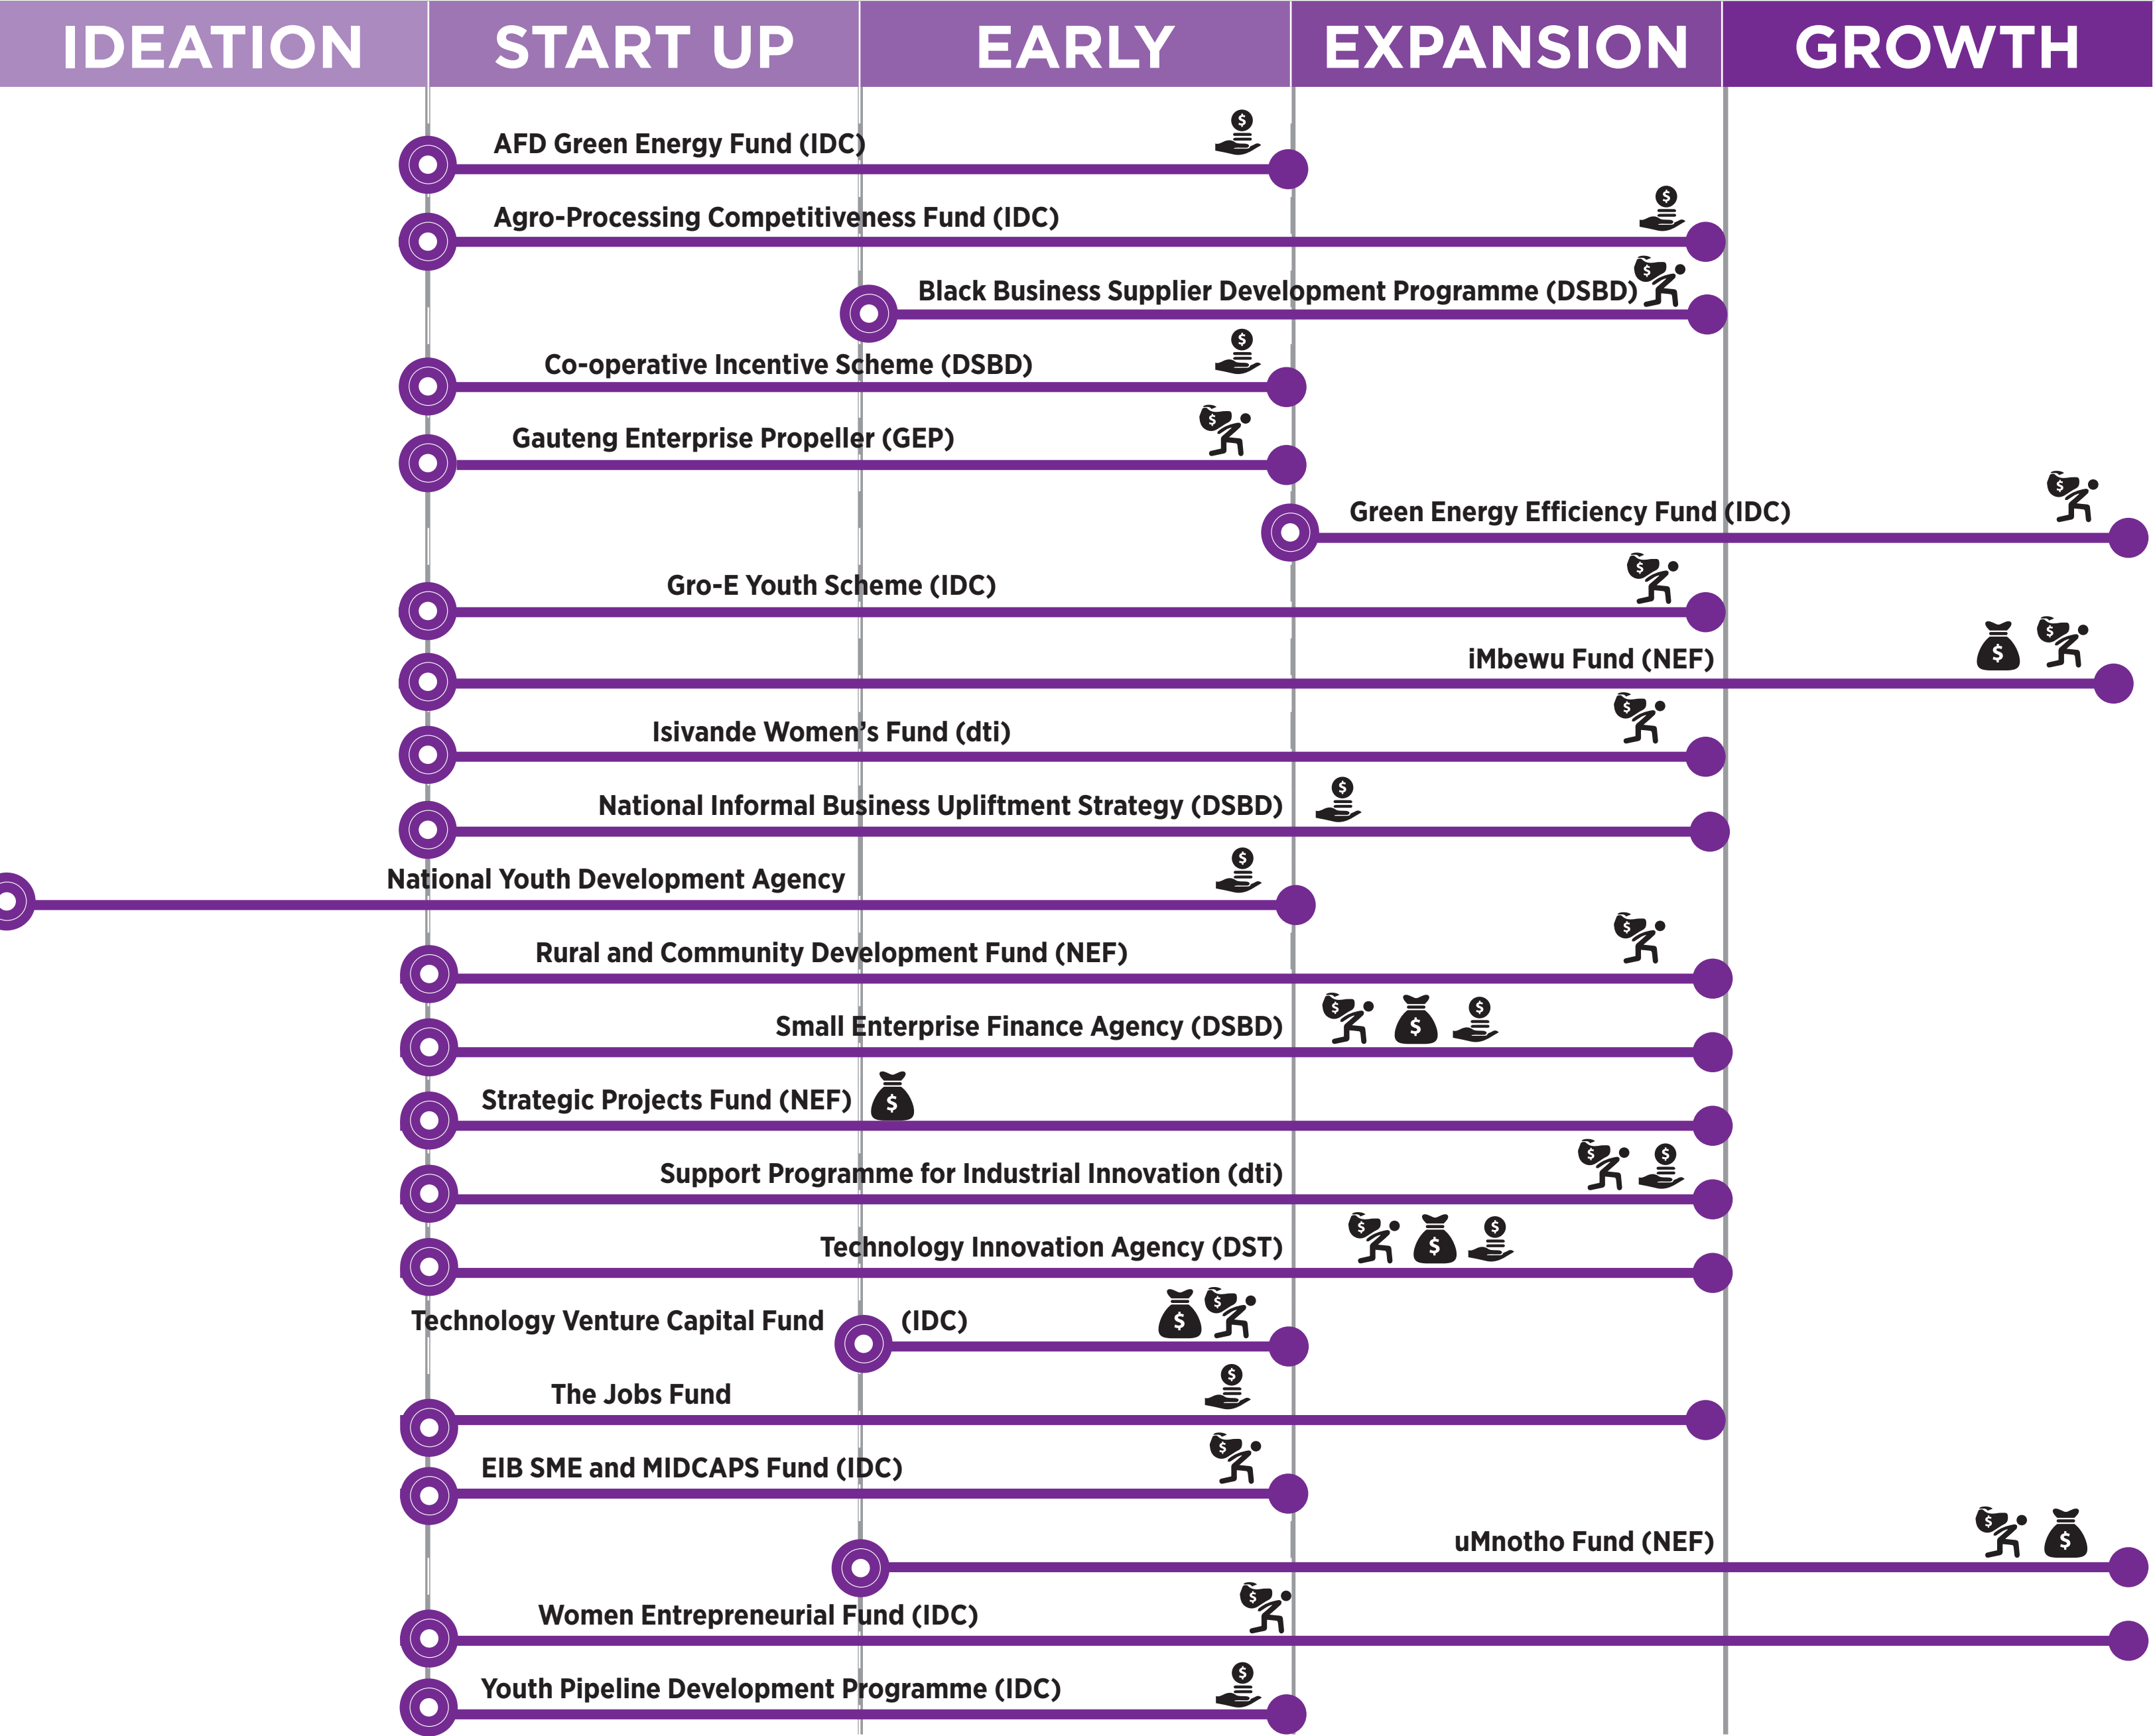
IDEATION START UP EARLY EXPANSION GROWTH

AFD Green Energy Fund (IDC)
Agro-Processing Competitiveness Fund (IDC)
Black Business Supplier Development Programme (DSBD)
Co-operative Incentive Scheme (DSBD)
Gauteng Enterprise Propeller (GEP)
Green Energy Efficiency Fund (IDC)
Gro-E Youth Scheme (IDC)
iMbewu Fund (NEF)
Isivande Women's Fund (dti)
National Informal Business Upliftment Strategy (DSBD)
National Youth Development Agency
Rural and Community Development Fund (NEF)
Small Enterprise Finance Agency (DSBD)
Strategic Projects Fund (NEF)
Support Programme for Industrial Innovation (dti)
Technology Innovation Agency (DST)
Technology Venture Capital Fund (IDC)
The Jobs Fund
EIB SME and MIDCAPS Fund (IDC)
uMnotho Fund (NEF)
Women Entrepreneurial Fund (IDC)
Youth Pipeline Development Programme (IDC)